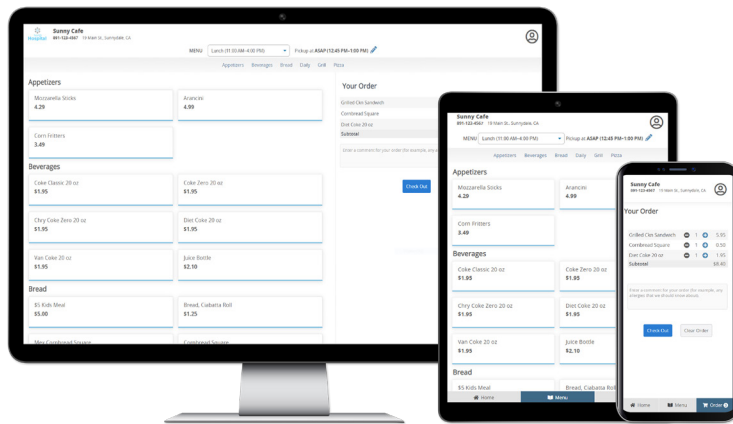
Sunny Cafe
891-123-4567 19 Main St., Sunnydale, CA

MENU Lunch (11:00 AM-4:00 PM) Pickup at ASAP (12:45 PM-1:00 PM)

Appetizers Beverages Bread Daily Grill Pizza

Appetizers

Mozzarella Sticks
4.29

Arancini
4.99

Corn Fritters
3.49

Beverages

Coke Classic 20 oz
$1.95

Coke Zero 20 oz
$1.95

Chry Coke Zero 20 oz
$1.95

Diet Coke 20 oz
$1.95

Van Coke 20 oz
$1.95

Juice Bottle
$2.10

Bread

$5 Kids Meal
$5.00

Bread, Ciabatta Roll
$1.25

Mex Cornbread Square

Cornbread Square

Your Order

Grilled Chz Sandwich
Cornbread Square
Diet Coke 20 oz
Subtotal

Enter a comment for your order (for example, any allergies that we should know about).

Check Out

Sunny Cafe
891-123-4567 19 Main St., Sunnydale, CA

MENU Lunch (11:00 AM-4:00 PM) Pickup at ASAP (12:45 PM-1:00 PM)

Appetizers Beverages Bread Daily Grill Pizza

Appetizers

Mozzarella Sticks
4.29

Arancini
4.99

Corn Fritters
3.49

Beverages

Coke Classic 20 oz
$1.95

Coke Zero 20 oz
$1.95

Chry Coke Zero 20 oz
$1.95

Diet Coke 20 oz
$1.95

Van Coke 20 oz
$1.95

Juice Bottle
$2.10

Bread

$5 Kids Meal

Bread, Ciabatta Roll

Home Menu

Sunny Cafe
891-123-4567 19 Main St., Sunnydale, CA

Your Order

| Grilled Chz Sandwich | 1 | 5.95 |
|---|---|---|
| Cornbread Square | 1 | 0.50 |
| Diet Coke 20 oz | 1 | 1.95 |
| Subtotal | | $8.40 |

Enter a comment for your order (for example, any allergies that we should know about).

Check Out Clear Order

Home Menu Order